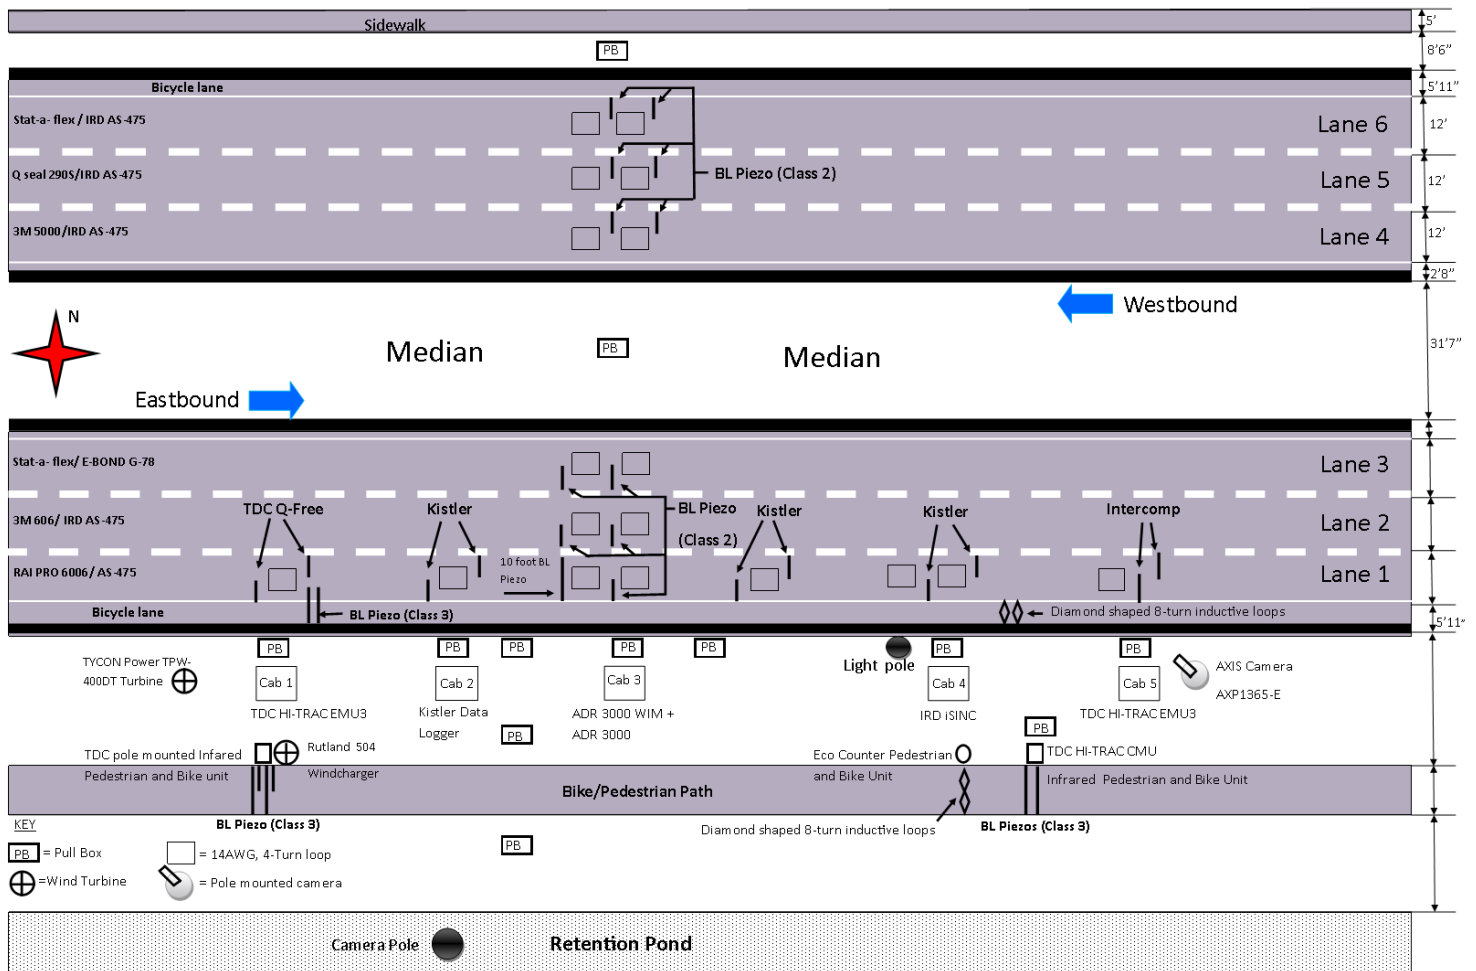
Sidewalk
5'
PB
8'6"
Bicycle lane
5'11"
Stat-a- flex / IRD AS-475
Lane 6
12'
Q seal 290S/IRD AS-475
BL Piezo (Class 2)
Lane 5
12'
3M 5000/IRD AS-475
Lane 4
12'
2'8"
Westbound
N
Median
PB
Median
31'7"
Eastbound
Stat-a- flex/ E-BOND G-78
Lane 3
3M 606/ IRD AS-475
TDC Q-Free
Kistler
BL Piezo
(Class 2)
Kistler
Kistler
Intercomp
Lane 2
RAI PRO 6006/ AS-475
10 foot BL Piezo
Lane 1
Bicycle lane
BL Piezo (Class 3)
Diamond shaped 8-turn inductive loops
5'11"
PB
PB
PB
PB
PB
PB
PB
TYCON Power TPW-400DT Turbine
Cab 1
Cab 2
Cab 3
Light pole
Cab 4
Cab 5
AXIS Camera AXP1365-E
TDC HI-TRAC EMU3
Kistler Data Logger
PB
ADR 3000 WIM + ADR 3000
IRD iSINC
TDC HI-TRAC EMU3
PB
TDC pole mounted Infared Pedestrian and Bike unit
Rutland 504 Windcharger
Eco Counter Pedestrian and Bike Unit
TDC HI-TRAC CMU
Infrared Pedestrian and Bike Unit
Bike/Pedestrian Path
KEY
BL Piezo (Class 3)
Diamond shaped 8-turn inductive loops
BL Piezos (Class 3)
PB = Pull Box
= 14AWG, 4-Turn loop
PB
=Wind Turbine
= Pole mounted camera
Camera Pole
Retention Pond